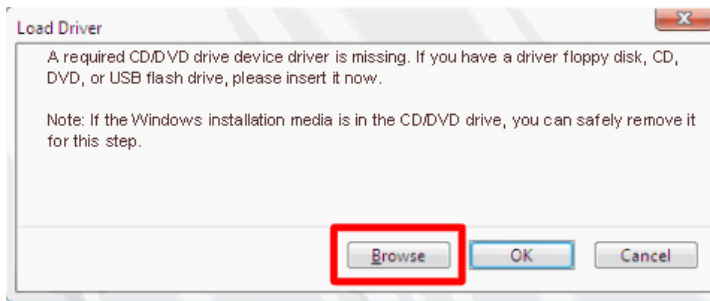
Load Driver

A required CD/DVD drive device driver is missing. If you have a driver floppy disk, CD, DVD, or USB flash drive, please insert it now.

Note: If the Windows installation media is in the CD/DVD drive, you can safely remove it for this step.

Browse

OK

Cancel